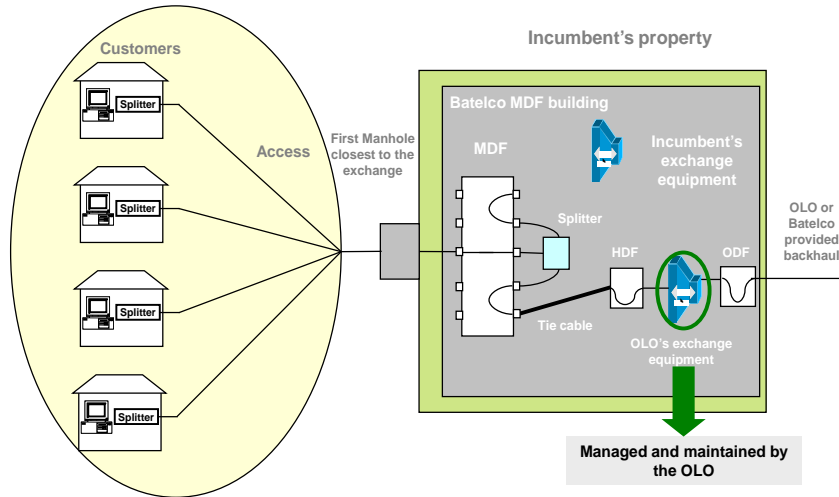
Customers

Splitter

Splitter

Splitter

Splitter

Access

Incumbent's property

Batelco MDF building

First Manhole closest to the exchange

MDF

Incumbent's exchange equipment

Splitter

HDF

ODF

OLO or Batelco provided backhaul

Tie cable

OLO's exchange equipment

Managed and maintained by the OLO